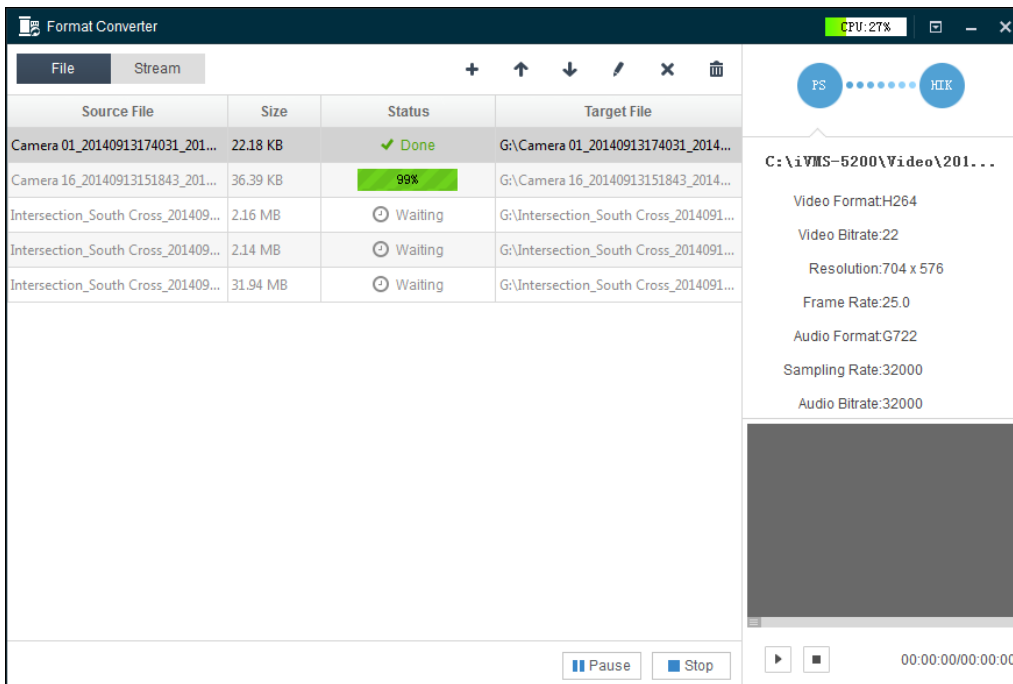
Format Converter

CPU:27%

File Stream

| Source File | Size | Status | Target File |
|---|---|---|---|
| Camera 01_20140913174031_201... | 22.18 KB | Done | G:\Camera 01_20140913174031_2014... |
| Camera 16_20140913151843_201... | 36.39 KB | 99% | G:\Camera 16_20140913151843_2014... |
| Intersection_South Cross_201409... | 2.16 MB | Waiting | G:\Intersection_South Cross_2014091... |
| Intersection_South Cross_201409... | 2.14 MB | Waiting | G:\Intersection_South Cross_2014091... |
| Intersection_South Cross_201409... | 31.94 MB | Waiting | G:\Intersection_South Cross_2014091... |

Pause Stop

PS HIK

C:\iVMS-5200\Video\201...

Video Format:H264

Video Bitrate:22

Resolution:704 x 576

Frame Rate:25.0

Audio Format:G722

Sampling Rate:32000

Audio Bitrate:32000

00:00:00/00:00:00